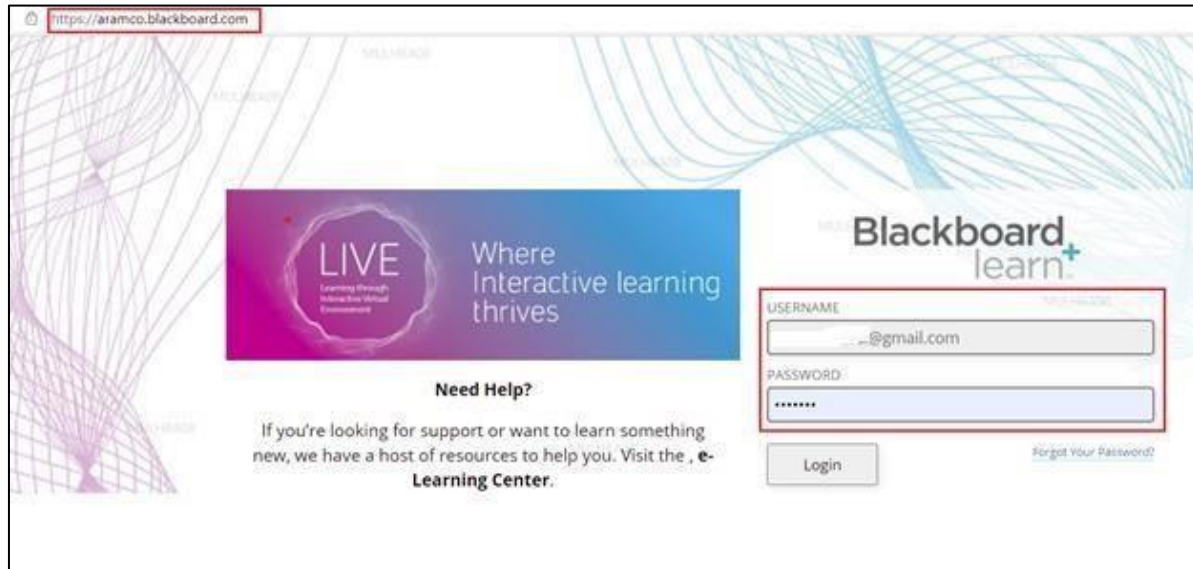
https://aramco.blackboard.com

LIVE
Learning through Interactive Virtual Environment

Where Interactive learning thrives

Need Help?

If you're looking for support or want to learn something new, we have a host of resources to help you. Visit the , e-Learning Center.

Blackboard learn

USERNAME
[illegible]@gmail.com

PASSWORD
•••••••

Login

Forgot Your Password?